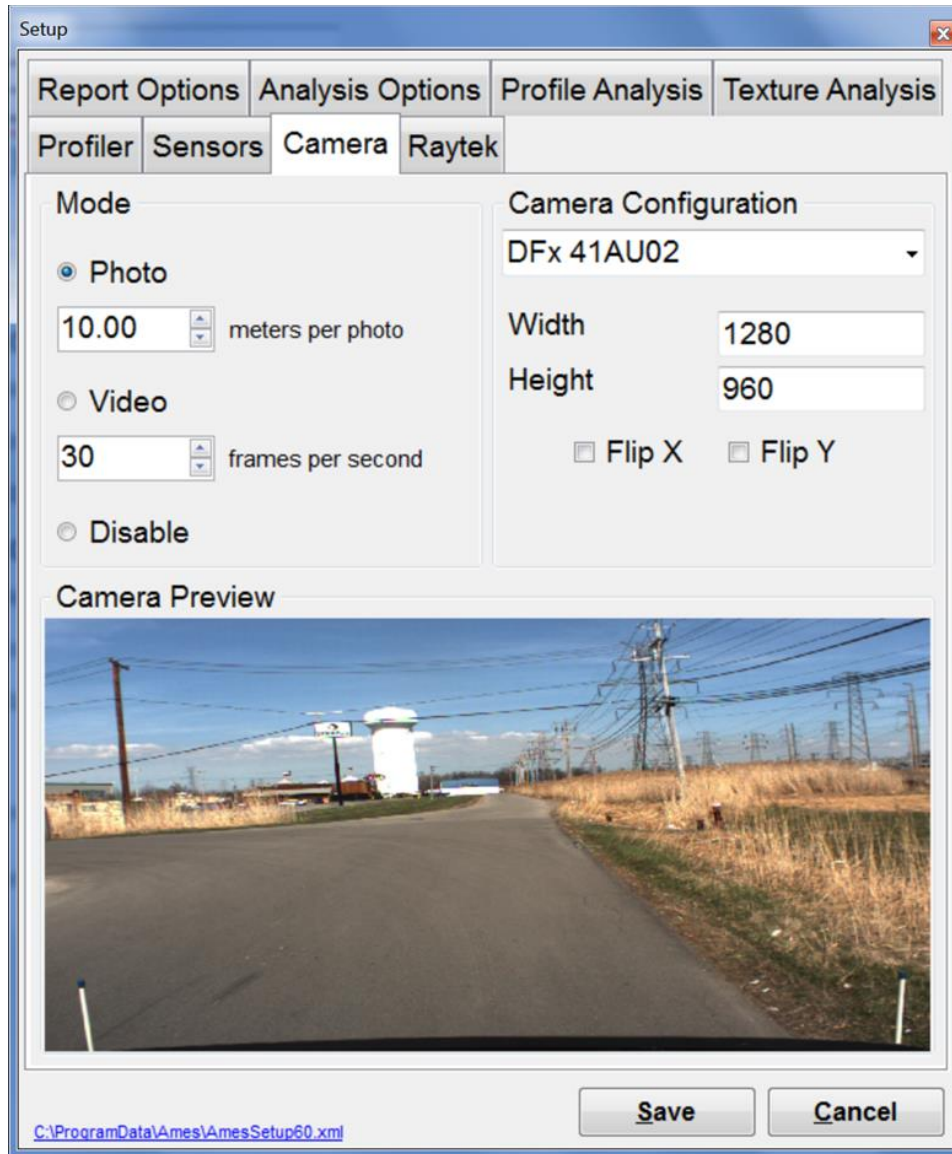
Setup

Report Options | Analysis Options | Profile Analysis | Texture Analysis

Profiler | Sensors | Camera | Raytek

Mode

Photo

10.00 meters per photo

Video

30 frames per second

Disable

Camera Configuration

DFx 41AU02

Width 1280

Height 960

Flip X Flip Y

Camera Preview

C:\ProgramData\Ames\AmesSetup60.xml

Save

Cancel